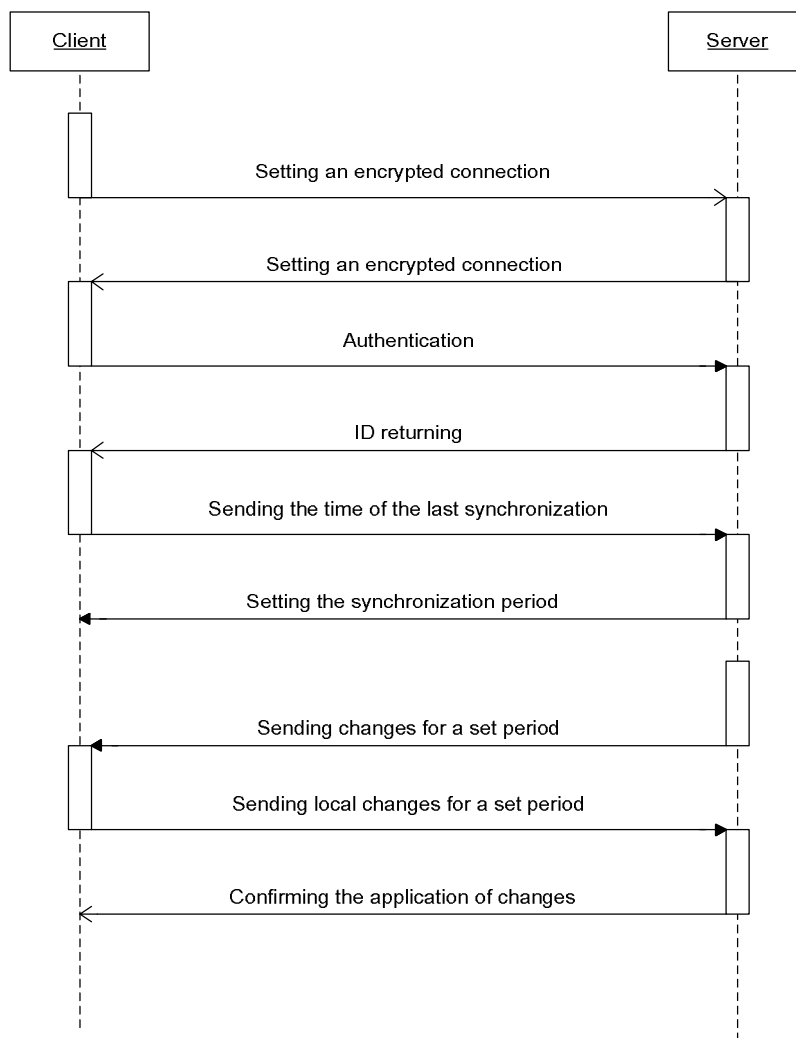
Client

Server

Setting an encrypted connection

Setting an encrypted connection

Authentication

ID returning

Sending the time of the last synchronization

Setting the synchronization period

Sending changes for a set period

Sending local changes for a set period

Confirming the application of changes